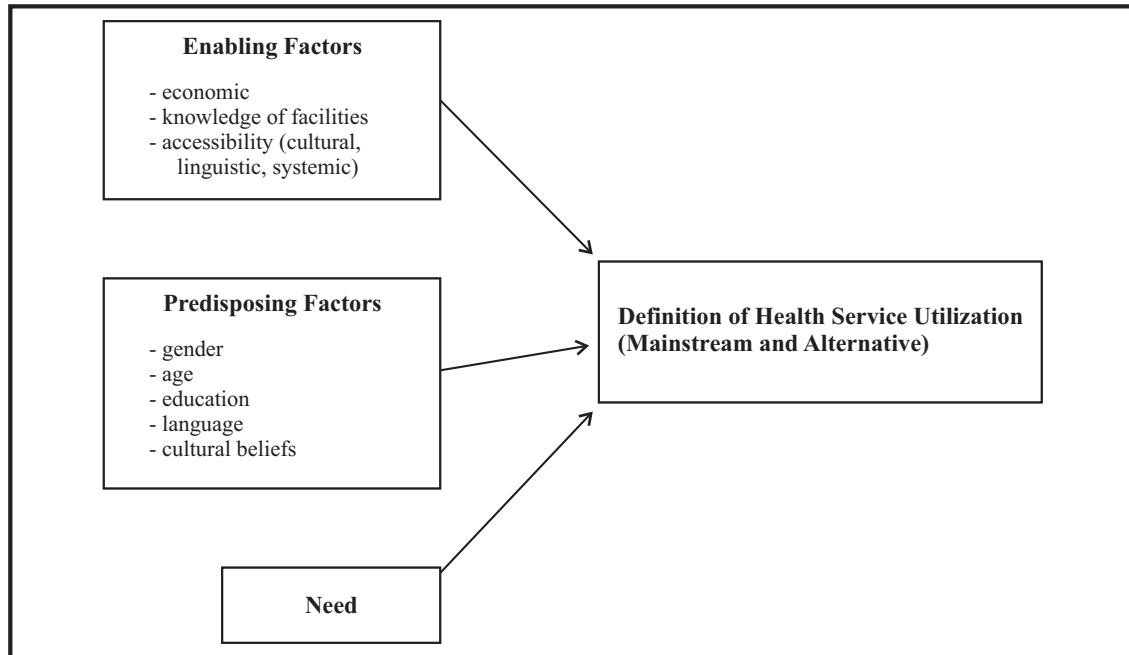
Enabling Factors

- economic
- knowledge of facilities
- accessibility (cultural, linguistic, systemic)

Predisposing Factors

- gender
- age
- education
- language
- cultural beliefs

Need

Definition of Health Service Utilization (Mainstream and Alternative)